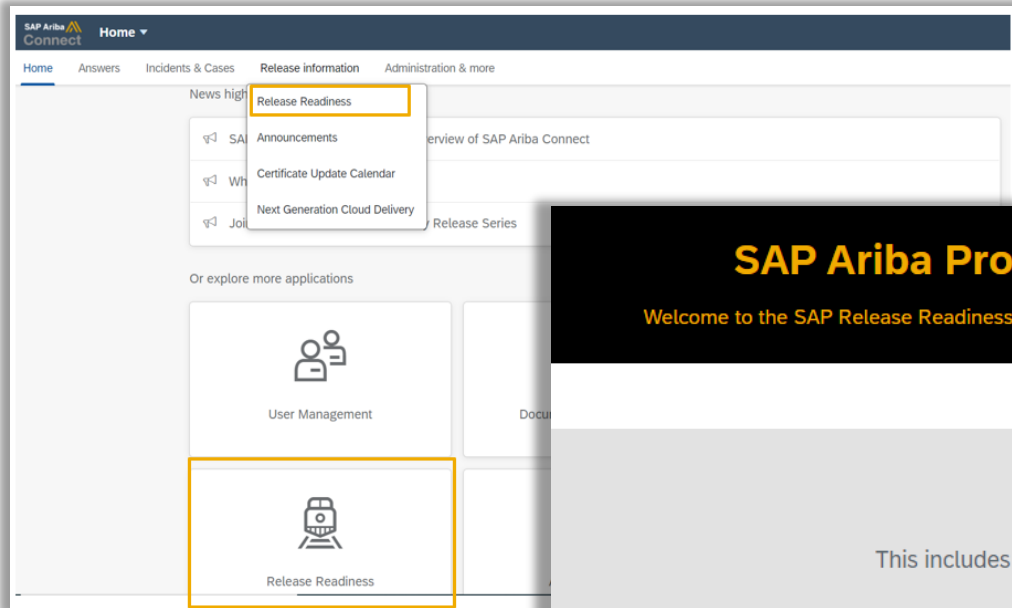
SAP Ariba Connect

Home ▾

Home   Answers   Incidents & Cases   Release information   Administration & more

News high

Release Readiness

Announcements

Certificate Update Calendar

Next Generation Cloud Delivery

SA   verview of SAP Ariba Connect

Wh

Joi   y Release Series

Or explore more applications

User Management

Docu

Release Readiness

SAP Ariba Pro

Welcome to the SAP Release Readiness

This includes